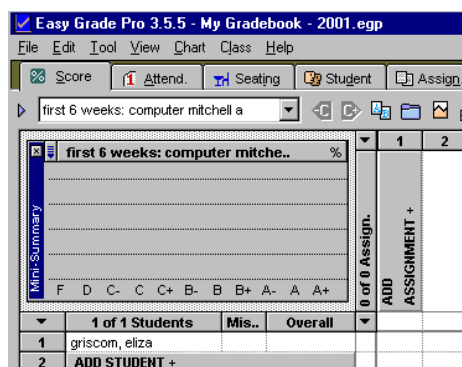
Easy Grade Pro 3.5.5 - My Gradebook - 2001.egp

File Edit Tool View Chart Class Help

Score Attend. Seating Student Assign

first 6 weeks: computer mitchell a

first 6 weeks: computer mitche.. %

Mini-Summary

F D C- C C+ B- B B+ A- A A+

0 of 0 Assign.

1 2

ADD ASSIGNMENT +

| | 1 of 1 Students | Mis.. | Overall |
|---|---|---|---|
| 1 | griscom, eliza | | |
| 2 | ADD STUDENT + | | |